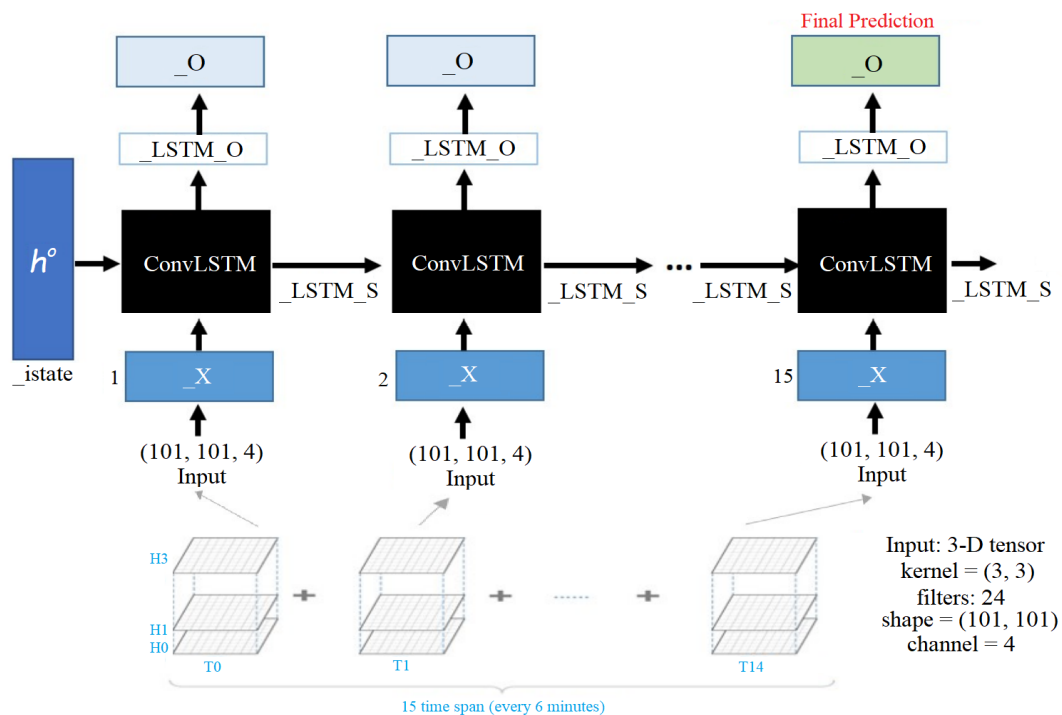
Final Prediction

_O

_O

_O

_LSTM_O

_LSTM_O

_LSTM_O

$h^o$

_istate

ConvLSTM

_LSTM_S

ConvLSTM

_LSTM_S

...

_LSTM_S

ConvLSTM

_LSTM_S

1

_X

2

_X

15

_X

(101, 101, 4)
Input

(101, 101, 4)
Input

(101, 101, 4)
Input

H3

H1

H0

T0

+

T1

+

+

T14

15 time span (every 6 minutes)

Input: 3-D tensor
kernel = (3, 3)
filters: 24
shape = (101, 101)
channel = 4